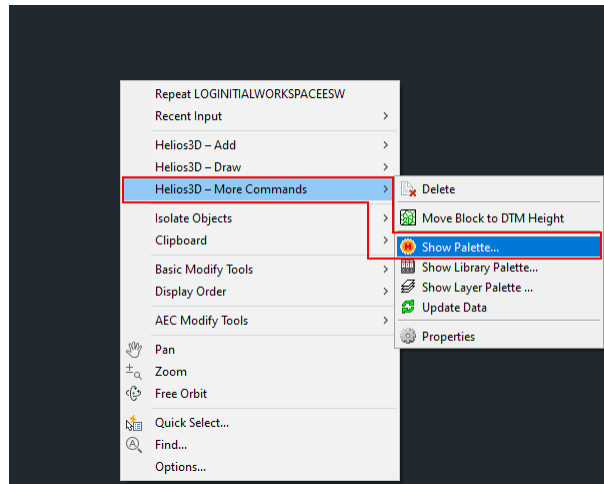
Repeat LOGINITIALWORKSPACEESW
Recent Input
Helios3D – Add
Helios3D – Draw
Helios3D – More Commands
Isolate Objects
Clipboard
Basic Modify Tools
Display Order
AEC Modify Tools
Pan
Zoom
Free Orbit
Quick Select...
Find...
Options...

Delete
Move Block to DTM Height
Show Palette...
Show Library Palette...
Show Layer Palette ...
Update Data
Properties